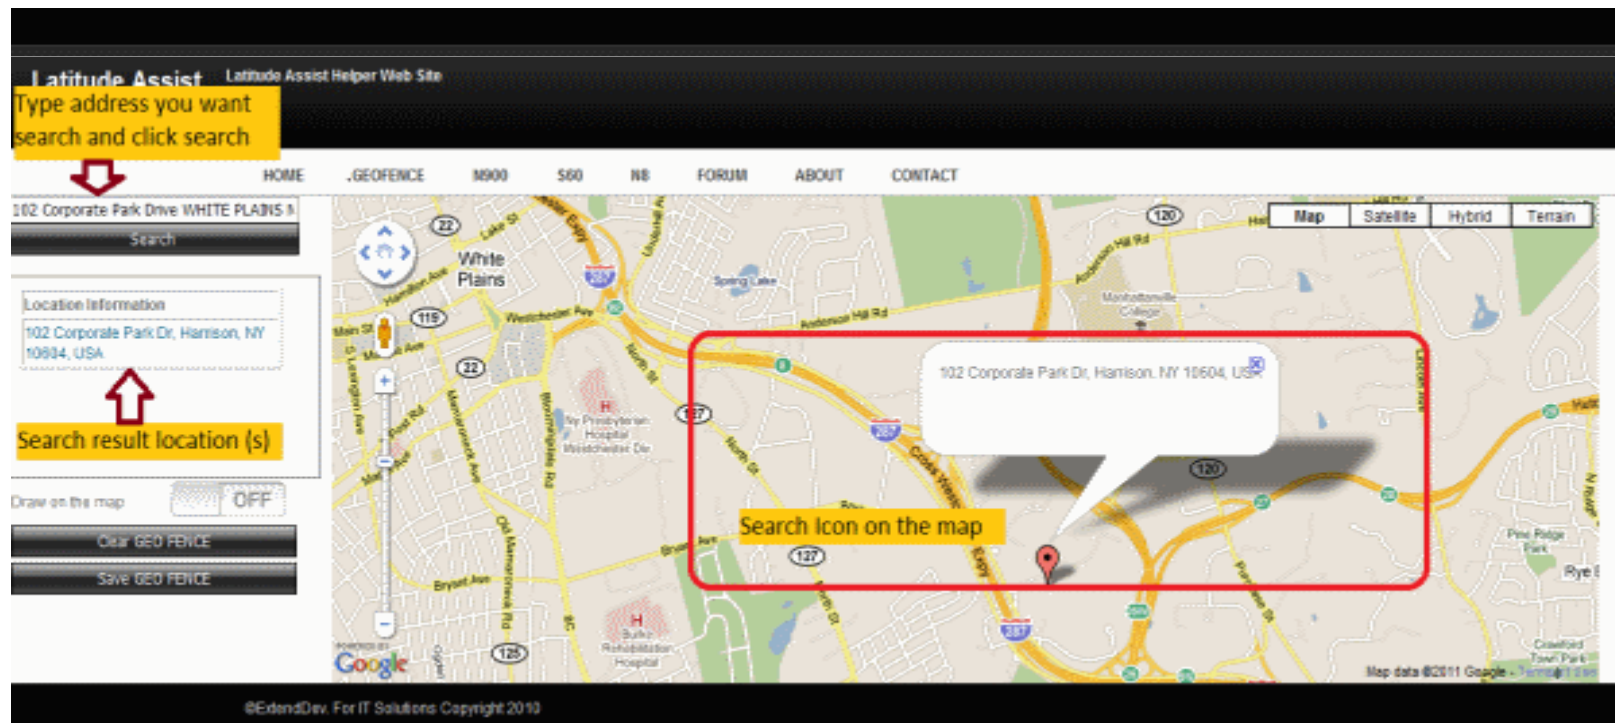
Latitude Assist Latitude Assist Helper Web Site

Type address you want search and click search

HOME .GEOFENCE M900 S60 N8 FORUM ABOUT CONTACT

102 Corporate Park Drive WHITE PLAINS N

Search

Location Information

102 Corporate Park Dr, Harrison, NY 10604, USA

Search result location (s)

Draw on the map OFF

Clear GEO FENCE

Save GEO FENCE

Map Satellite Hybrid Terrain

White Plains

102 Corporate Park Dr, Harrison, NY 10604, USA

Search Icon on the map

Google

Map data ©2011 Google

©ExtendDev. For IT Solutions Copyright 2010